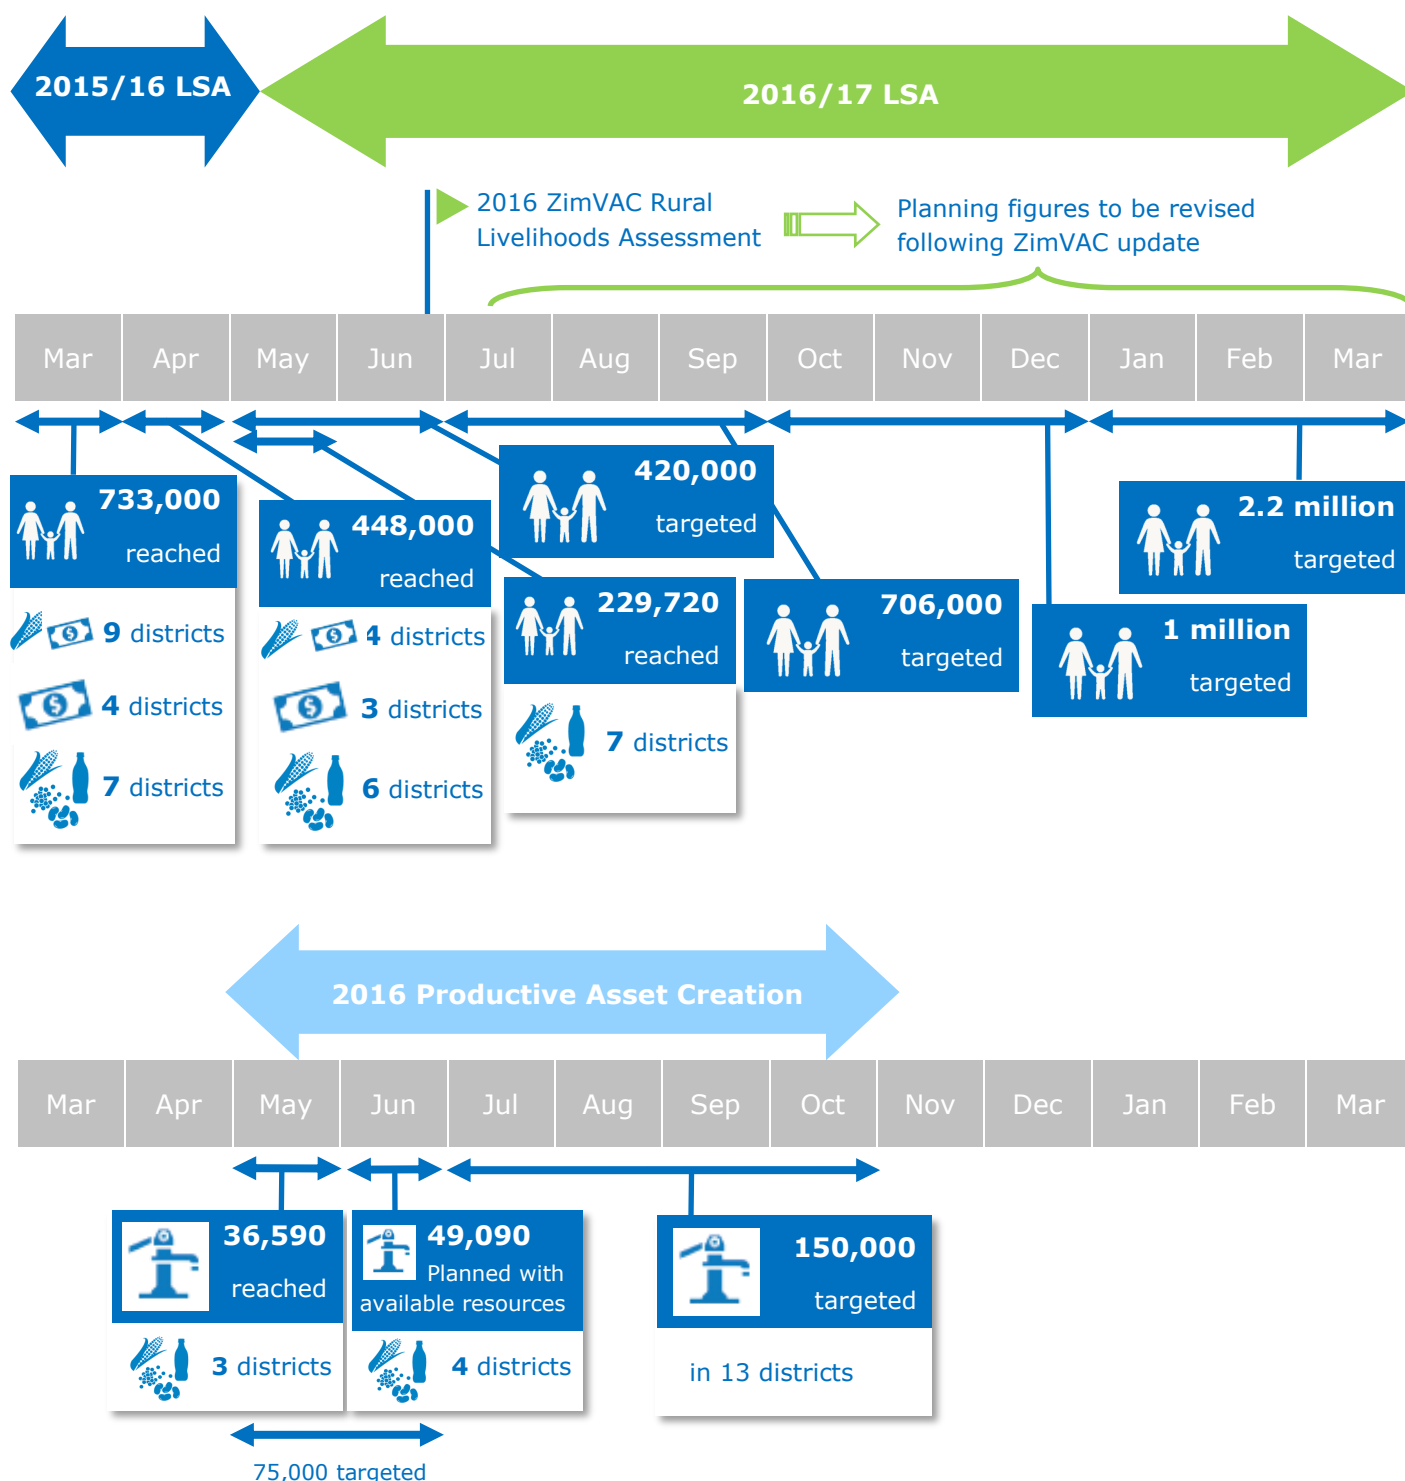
2015/16 LSA

2016/17 LSA

2016 ZimVAC Rural Livelihoods Assessment

Planning figures to be revised following ZimVAC update

| Mar | Apr | May | Jun | Jul | Aug | Sep | Oct | Nov | Dec | Jan | Feb | Mar |
|---|---|---|---|---|---|---|---|---|---|---|---|---|

733,000 reached

9 districts

4 districts

7 districts

448,000 reached

4 districts

3 districts

6 districts

420,000 targeted

229,720 reached

7 districts

706,000 targeted

1 million targeted

2.2 million targeted

2016 Productive Asset Creation

| Mar | Apr | May | Jun | Jul | Aug | Sep | Oct | Nov | Dec | Jan | Feb | Mar |
|---|---|---|---|---|---|---|---|---|---|---|---|---|

36,590 reached

3 districts

49,090 Planned with available resources

4 districts

150,000 targeted

in 13 districts

75,000 targeted